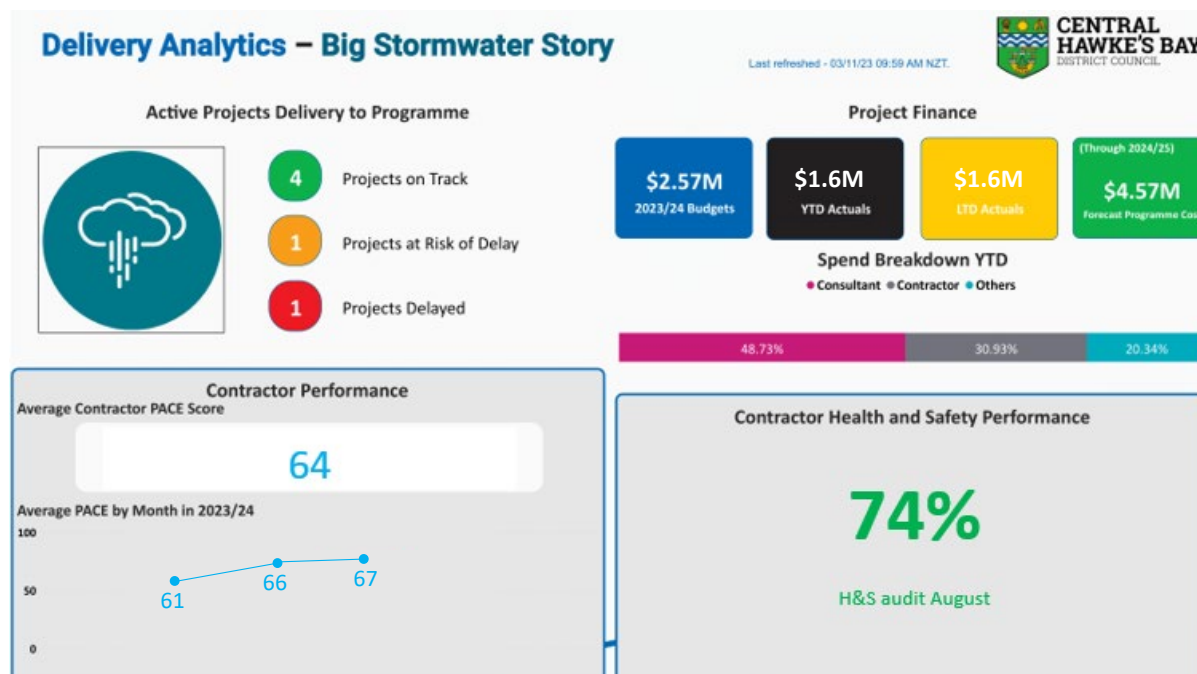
Delivery Analytics – Big Stormwater Story

Last refreshed - 03/11/23 09:59 AM NZT.

CENTRAL HAWKE'S BAY DISTRICT COUNCIL

Active Projects Delivery to Programme

4 Projects on Track

1 Projects at Risk of Delay

1 Projects Delayed

Project Finance

$2.57M 2023/24 Budgets

$1.6M YTD Actuals

$1.6M LTD Actuals

(Through 2024/25) $4.57M Forecast Programme Co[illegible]

Spend Breakdown YTD

● Consultant ● Contractor ● Others

48.73% 30.93% 20.34%

Contractor Performance

Average Contractor PACE Score

64

Average PACE by Month in 2023/24

100

50

0

61 66 67

Contractor Health and Safety Performance

74%

H&S audit August